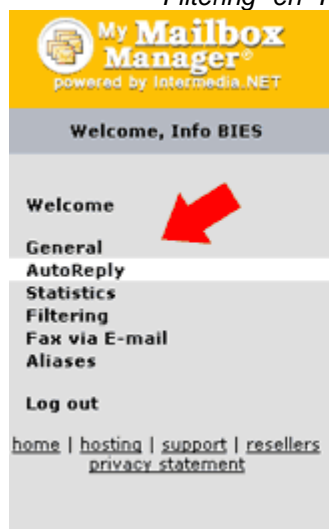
Filtering" on T

My Mailbox Manager®
powered by Intermedia.NET

Welcome, Info BIES

Welcome

General
AutoReply
Statistics
Filtering
Fax via E-mail
Aliases

Log out

home | hosting | support | resellers
privacy statement